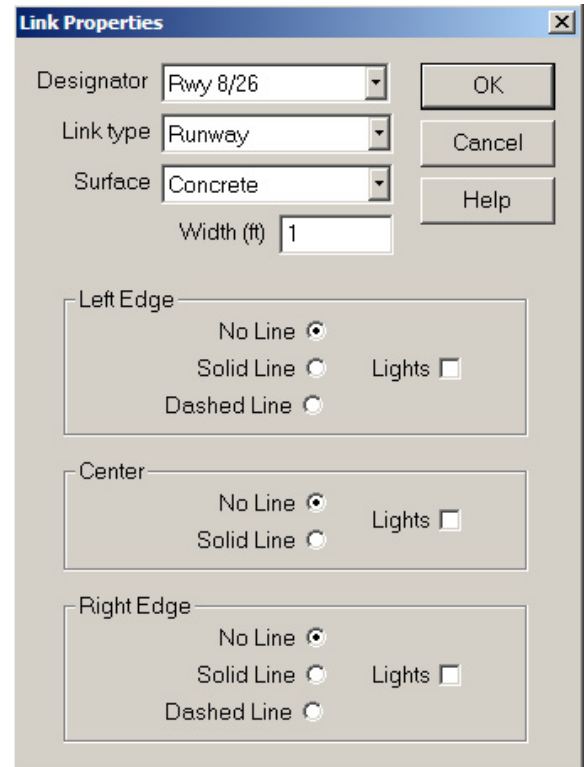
Link Properties

Designator Rwy 8/26

Link type Runway

Surface Concrete

Width (ft) 1

OK

Cancel

Help

Left Edge

No Line

Solid Line

Lights

Dashed Line

Center

No Line

Lights

Solid Line

Right Edge

No Line

Solid Line

Lights

Dashed Line